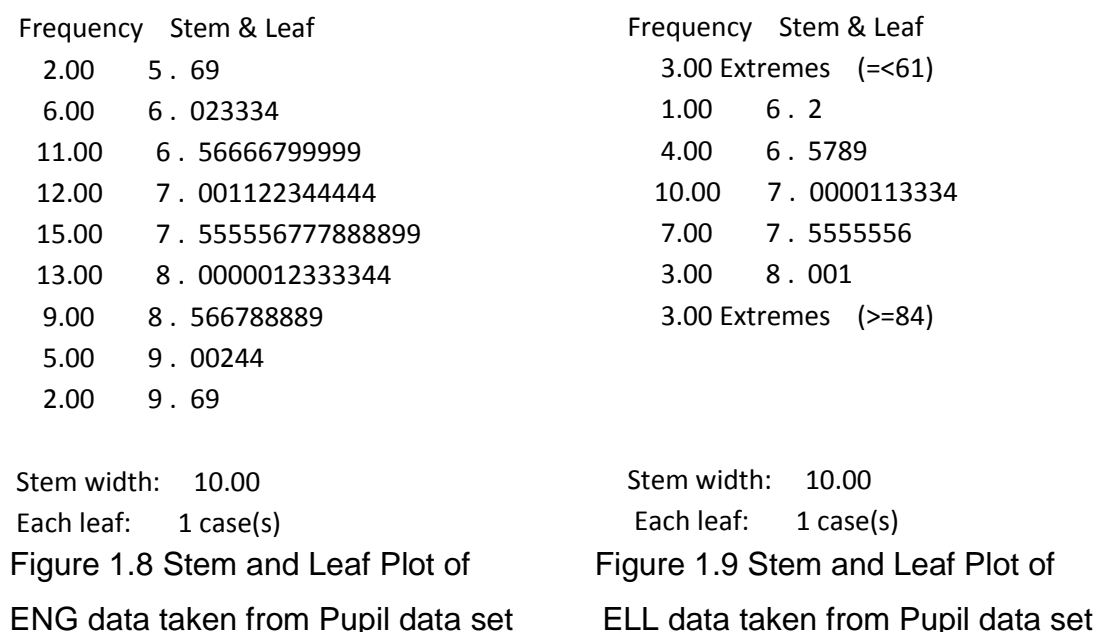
| Frequency | Stem & Leaf |
|---|---|
| 2.00 | 5 . 69 |
| 6.00 | 6 . 023334 |
| 11.00 | 6 . 56666799999 |
| 12.00 | 7 . 001122344444 |
| 15.00 | 7 . 555556777888899 |
| 13.00 | 8 . 0000012333344 |
| 9.00 | 8 . 566788889 |
| 5.00 | 9 . 00244 |
| 2.00 | 9 . 69 |

Stem width: 10.00
Each leaf: 1 case(s)

Figure 1.8 Stem and Leaf Plot of ENG data taken from Pupil data set

| Frequency | Stem & Leaf |
|---|---|
| 3.00 | Extremes (=<61) |
| 1.00 | 6 . 2 |
| 4.00 | 6 . 5789 |
| 10.00 | 7 . 0000113334 |
| 7.00 | 7 . 5555556 |
| 3.00 | 8 . 001 |
| 3.00 | Extremes (>=84) |

Stem width: 10.00
Each leaf: 1 case(s)

Figure 1.9 Stem and Leaf Plot of ELL data taken from Pupil data set